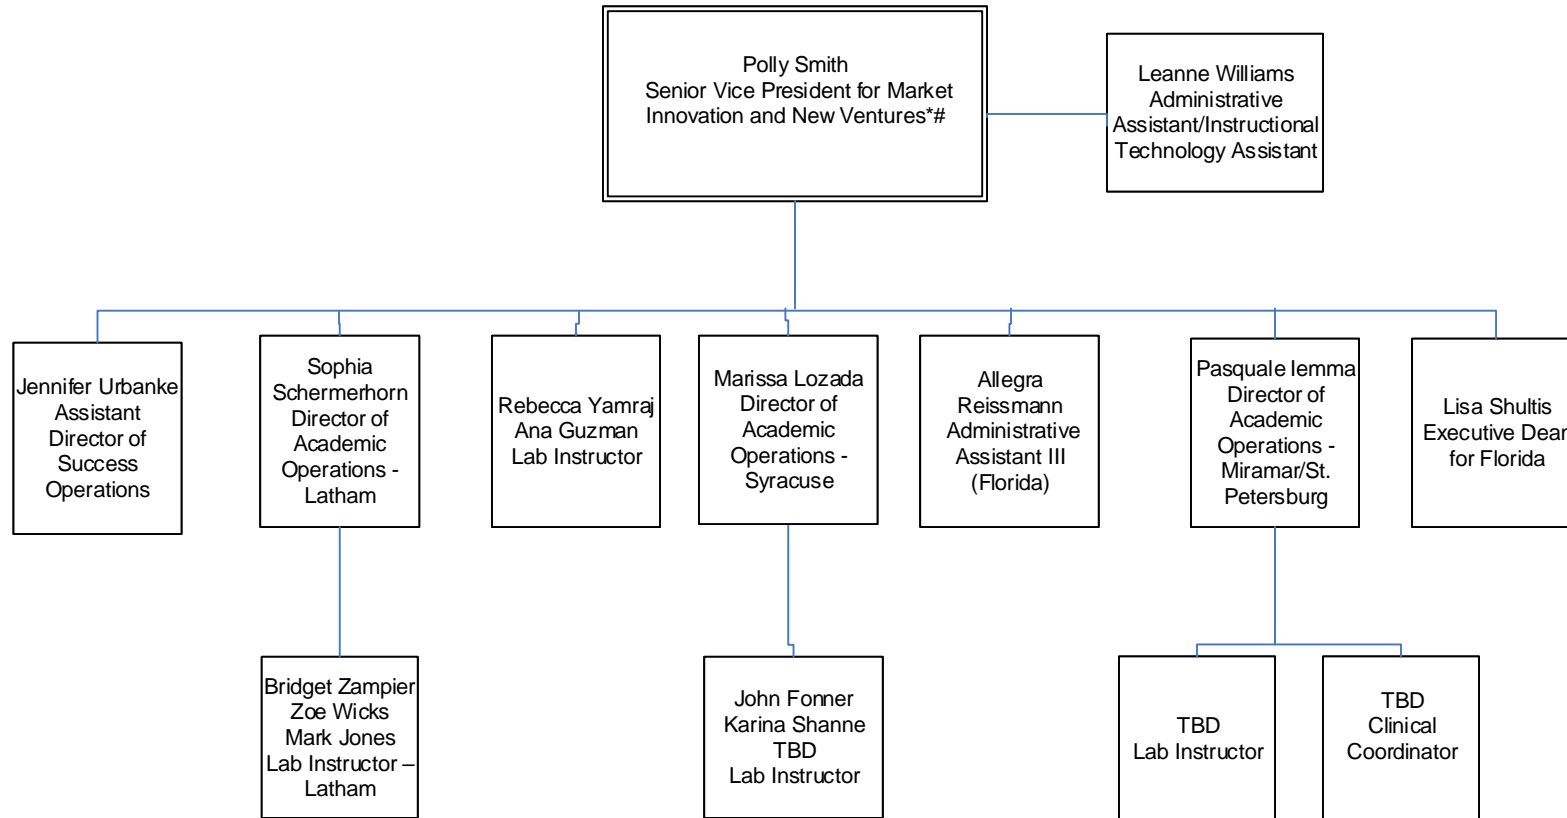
Polly Smith
Senior Vice President for Market Innovation and New Ventures*#

Leanne Williams
Administrative Assistant/Instructional Technology Assistant

Jennifer Urbanke
Assistant Director of Success Operations

Sophia Schermerhorn
Director of Academic Operations - Latham

Rebecca Yamraj
Ana Guzman
Lab Instructor

Marissa Lozada
Director of Academic Operations - Syracuse

Allegra Reissmann
Administrative Assistant III (Florida)

Pasquale Iemma
Director of Academic Operations - Miramar/St. Petersburg

Lisa Shultis
Executive Dean for Florida

Bridget Zampier
Zoe Wicks
Mark Jones
Lab Instructor – Latham

John Fonner
Karina Shanne
TBD
Lab Instructor

TBD
Lab Instructor

TBD
Clinical Coordinator